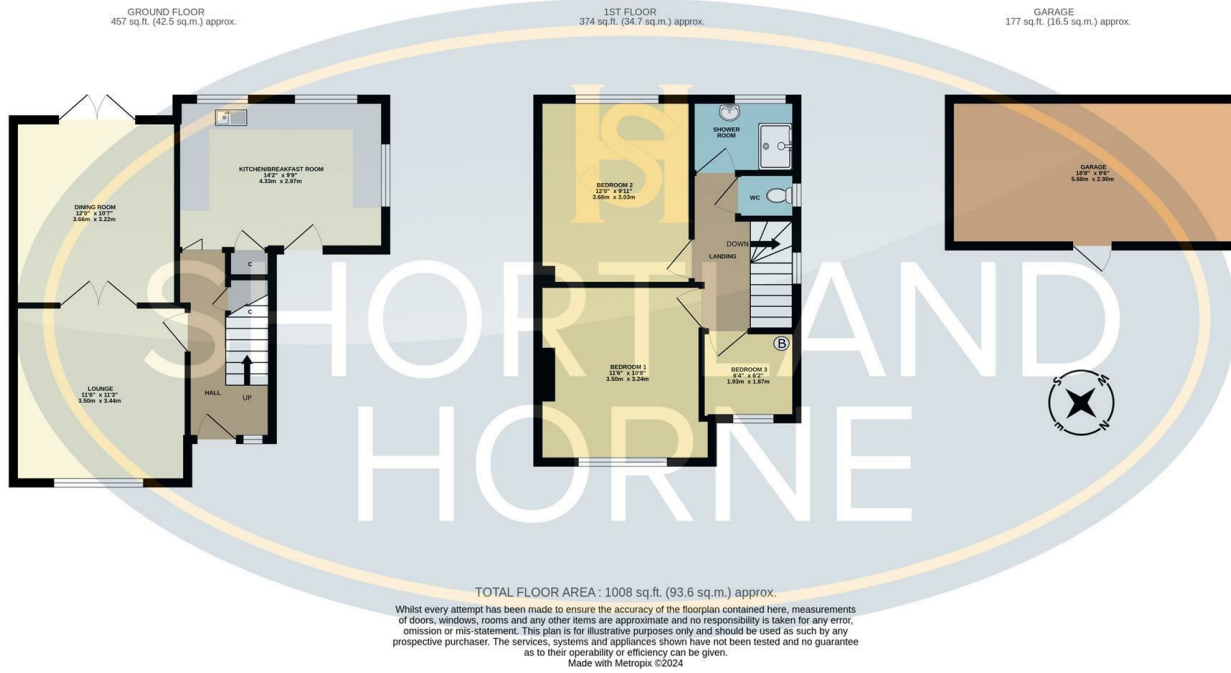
GROUND FLOOR
457 sq.ft. (42.5 sq.m.) approx.

1ST FLOOR
374 sq.ft. (34.7 sq.m.) approx.

GARAGE
177 sq.ft. (16.5 sq.m.) approx.

KITCHEN/BREAKFAST ROOM
14'2" x 9'9"
4.33m x 2.97m

DINING ROOM
12'0" x 10'7"
3.66m x 3.22m

C

C

LOUNGE
11'6" x 11'3"
3.50m x 3.44m

HALL

UP

SHOWER ROOM

BEDROOM 2
12'0" x 9'11"
3.66m x 3.03m

WC

DOWN

LANDING

BEDROOM 1
11'6" x 10'8"
3.50m x 3.24m

B

BEDROOM 3
6'4" x 6'2"
1.93m x 1.87m

GARAGE
18'8" x 9'6"
5.68m x 2.90m

SHORTLAND HORNE

S
N
E
W

TOTAL FLOOR AREA : 1008 sq.ft. (93.6 sq.m.) approx.

Whilst every attempt has been made to ensure the accuracy of the floorplan contained here, measurements of doors, windows, rooms and any other items are approximate and no responsibility is taken for any error, omission or mis-statement. This plan is for illustrative purposes only and should be used as such by any prospective purchaser. The services, systems and appliances shown have not been tested and no guarantee as to their operability or efficiency can be given.
Made with Metropix ©2024